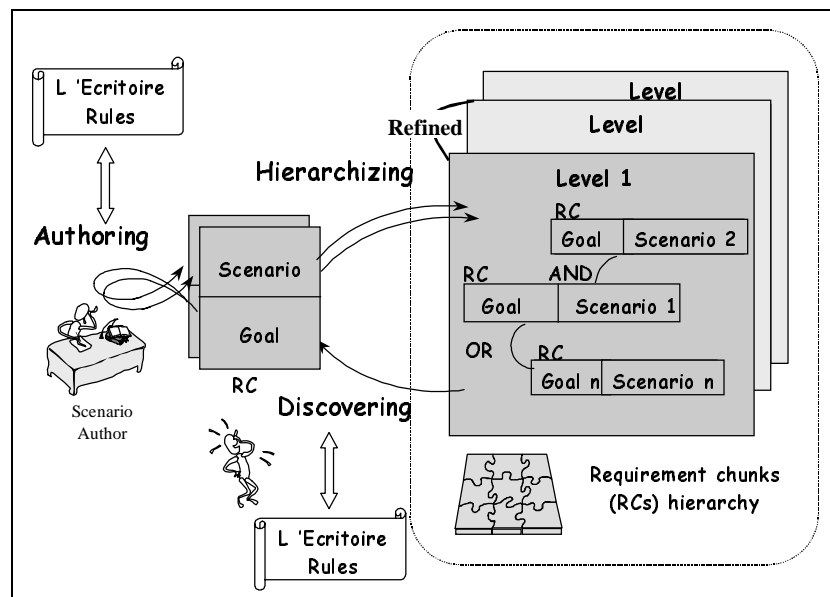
L 'Ecritoire Rules

Authoring

Scenario Author

Scenario

Goal

RC

Hierarchizing

Discovering

L 'Ecritoire Rules

Level

Level

Refined

Level 1

RC

Goal

Scenario 2

RC

AND

Goal

Scenario 1

OR

RC

Goal n

Scenario n

Requirement chunks (RCs) hierarchy